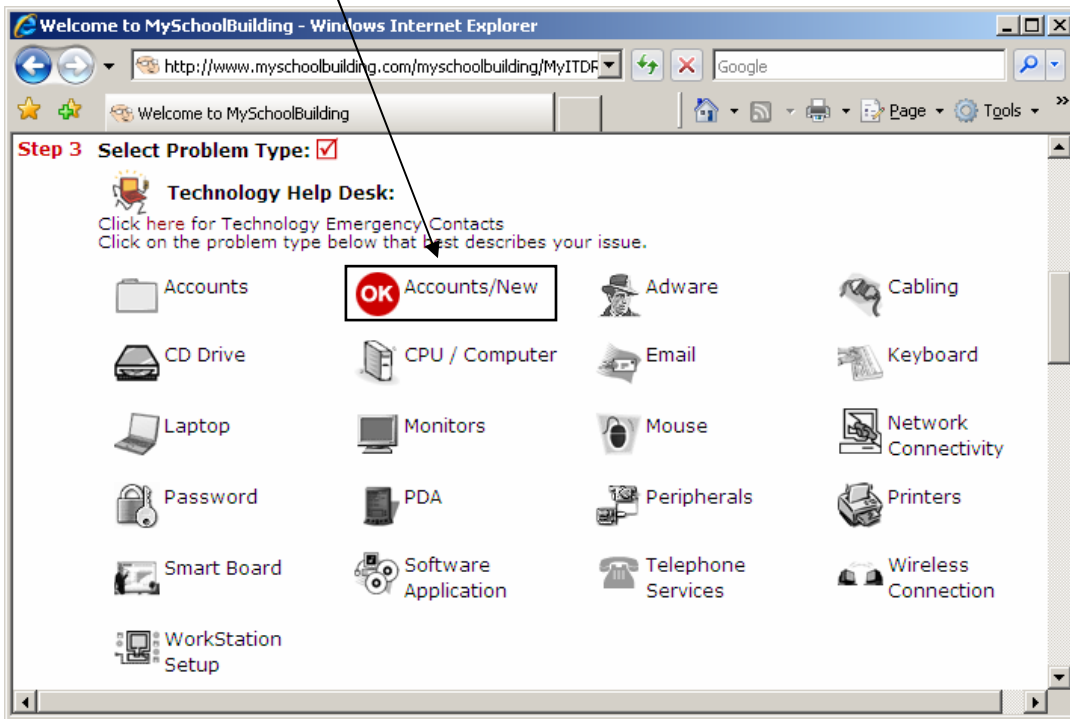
Welcome to MySchoolBuilding - Windows Internet Explorer

http://www.myschoolbuilding.com/myschoolbuilding/MyITDR

Google

Welcome to MySchoolBuilding

Page Tools

Step 3 Select Problem Type: ☑

Technology Help Desk:

Click here for Technology Emergency Contacts
Click on the problem type below that best describes your issue.

| | | | |
|---|---|---|---|
| Accounts | OK Accounts/New | Adware | Cabling |
| CD Drive | CPU / Computer | Email | Keyboard |
| Laptop | Monitors | Mouse | Network Connectivity |
| Password | PDA | Peripherals | Printers |
| Smart Board | Software Application | Telephone Services | Wireless Connection |
| WorkStation Setup | | | |